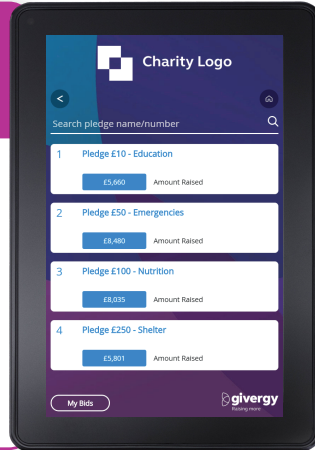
Charity Logo

<

Search pledge name/number

1 Pledge £10 - Education
£5,660 Amount Raised

2 Pledge £50 - Emergencies
£8,480 Amount Raised

3 Pledge £100 - Nutrition
£8,035 Amount Raised

4 Pledge £250 - Shelter
£5,801 Amount Raised

My Bids

givergy
Raising more